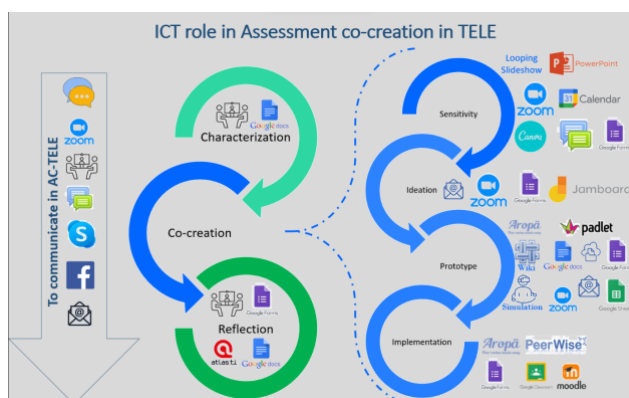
ICT role in Assessment co-creation in TELE

To communicate in AC-TELE

zoom

Characterization

Google docs

Co-creation

Reflection

Google Forms

atlasti

Google docs

Looping Slideshow

PowerPoint

Sensitivity

zoom

Calendar

Canva

Google Forms

Ideation

zoom

Google Forms

Jamboard

Aropä

padlet

Prototype

Wiki

Google docs

Google Forms

Simulation

zoom

Google Sites

Implementation

Aropä

PeerWise

Google Forms

Google Classroom

moodle